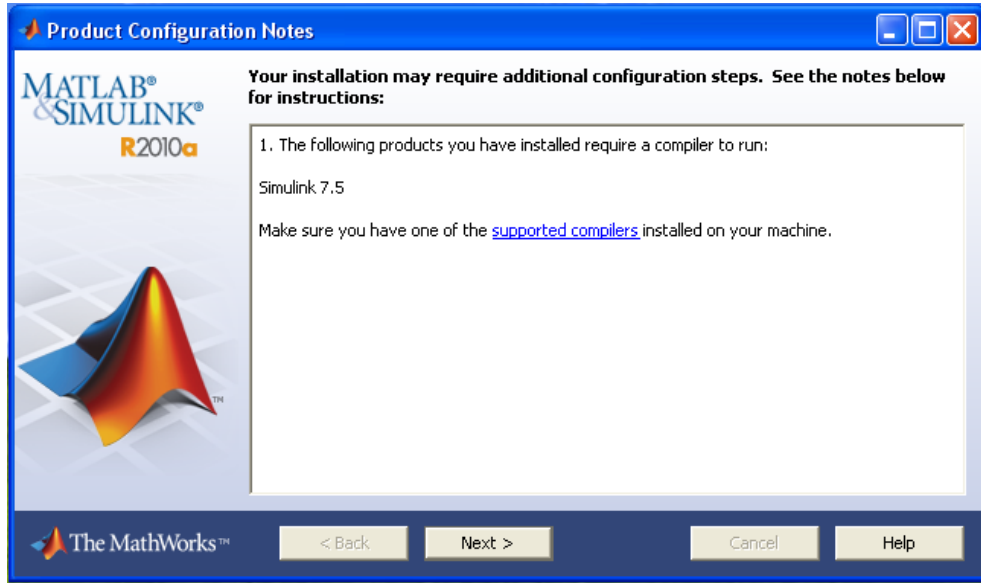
Product Configuration Notes

MATLAB®
&SIMULINK®
R2010a

Your installation may require additional configuration steps. See the notes below for instructions:

1. The following products you have installed require a compiler to run:

Simulink 7.5

Make sure you have one of the supported compilers installed on your machine.

TM

The MathWorks™

< Back

Next >

Cancel

Help